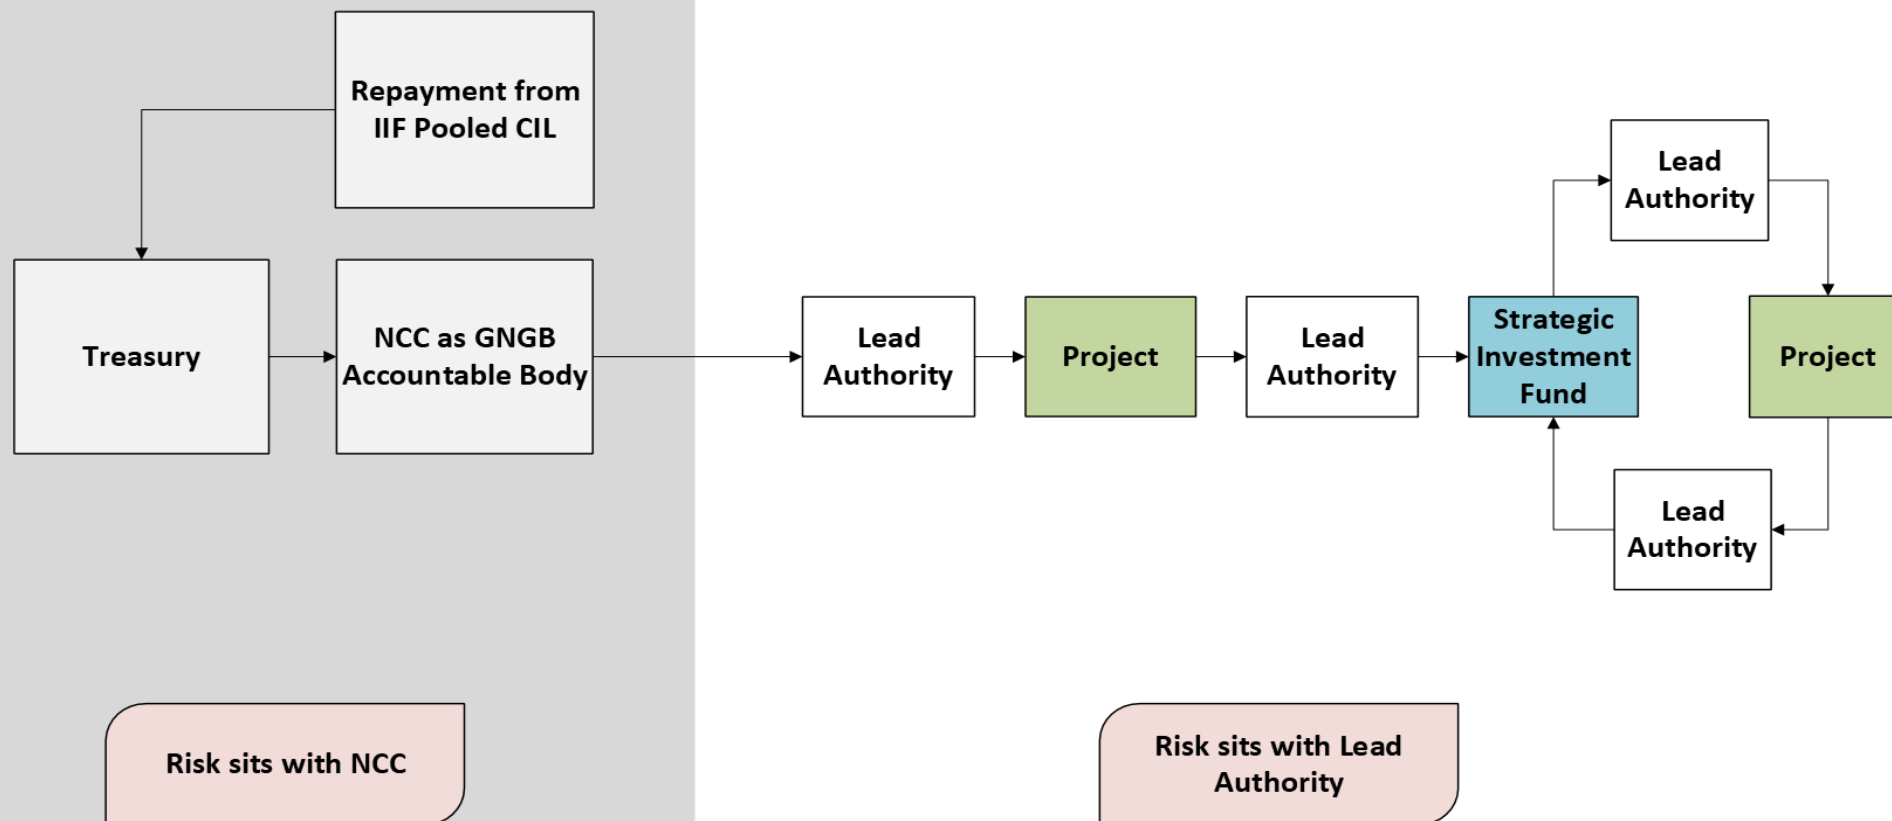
Repayment from IIF Pooled CIL

Treasury

NCC as GNGB Accountable Body

Lead Authority

Project

Lead Authority

Strategic Investment Fund

Lead Authority

Project

Lead Authority

Risk sits with NCC

Risk sits with Lead Authority